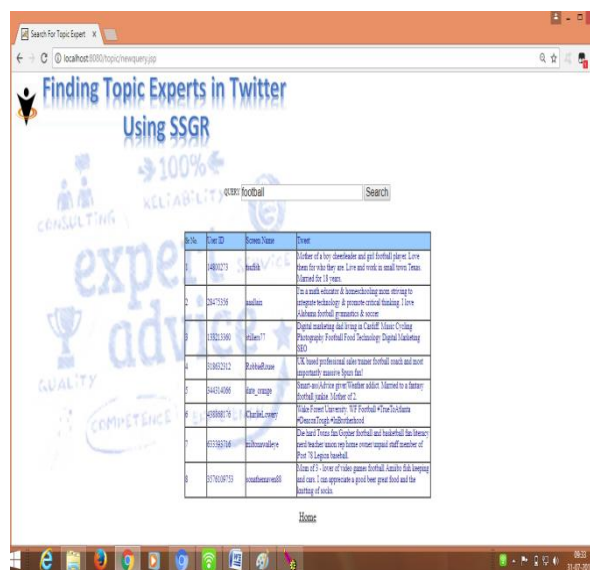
Search For Topic Expert ×

localhost:8080/topic/newquery.jsp

Finding Topic Experts in Twitter
Using SSGR

100%
CONSULTING
RELIABILITY
SERVICE
expert
advice
QUALITY
COMPETENCE

QUERY football Search

| Sr.No. | User ID | Screen Name | Tweet |
|---|---|---|---|
| 1 | 14800273 | fmfsh | Mother of a boy cheerleader and girl football player. Love them for who they are. Love and work in small town Texas. Married for 18 years. |
| 2 | 28475356 | auallan | I'm a math educator & homeschooling mom striving to integrate technology & promote critical thinking. I love Alabama football grammatics & soccer. |
| 3 | 138215360 | stilles77 | Digital marketing dad living in Cardiff. Music Cycling Photography Football Food Technology Digital Marketing SEO |
| 4 | 318652312 | RobbieRouse | UK based professional sales trainer football coach and most importantly massive Spurs fan! |
| 5 | 344314086 | date_orange | Smart-ass/Advice giver/Weather addict. Married to a fantasy football junkie. Mother of 2. |
| 6 | 438868176 | CharlieLowery | Wake Forest University. WF Football #TrueToAtlanta #DeaconTough #inBrotherhood |
| 7 | 635383716 | mikonavalleye | Die hard Twins fan Gopher football and basketball fan literacy nerd teacher union rep home owner/unpaid staff member of Post 78 Legion baseball. |
| 8 | 3176109753 | southernraven88 | Mom of 3 - lover of video games football Amiibo fish keeping and cars. I can appreciate a good beer great food and the knitting of socks. |

Home

09:33
31-07-20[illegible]